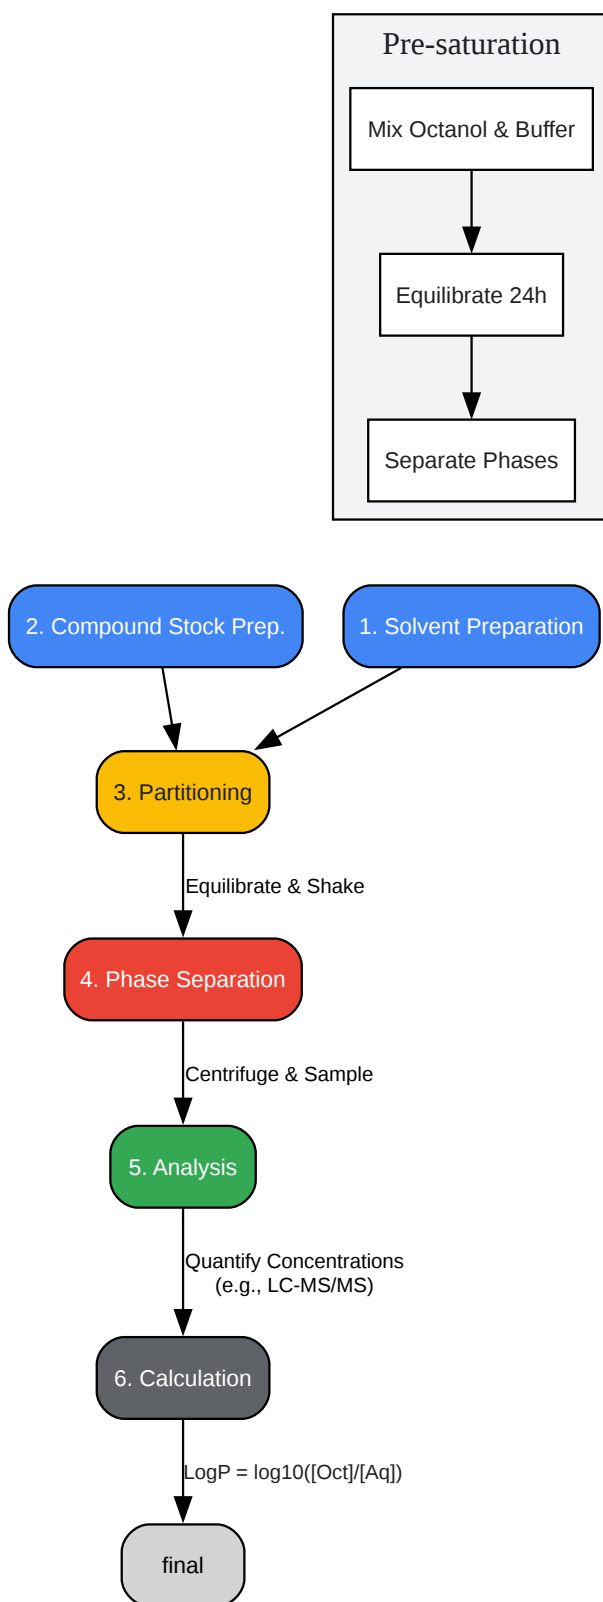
Pre-saturation

Mix Octanol & Buffer

Equilibrate 24h

Separate Phases

2. Compound Stock Prep.

1. Solvent Preparation

3. Partitioning

Equilibrate & Shake

4. Phase Separation

Centrifuge & Sample

5. Analysis

Quantify Concentrations (e.g., LC-MS/MS)

6. Calculation

LogP = log10([Oct]/[Aq])

final